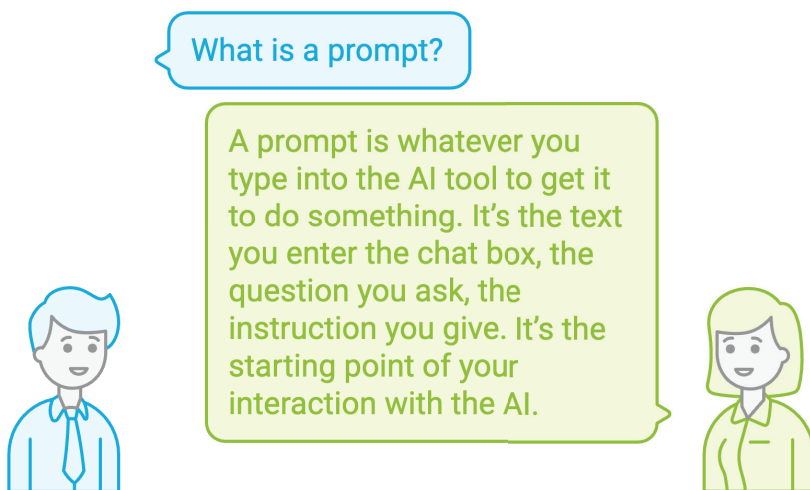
What is a prompt?

A prompt is whatever you type into the AI tool to get it to do something. It’s the text you enter the chat box, the question you ask, the instruction you give. It’s the starting point of your interaction with the AI.